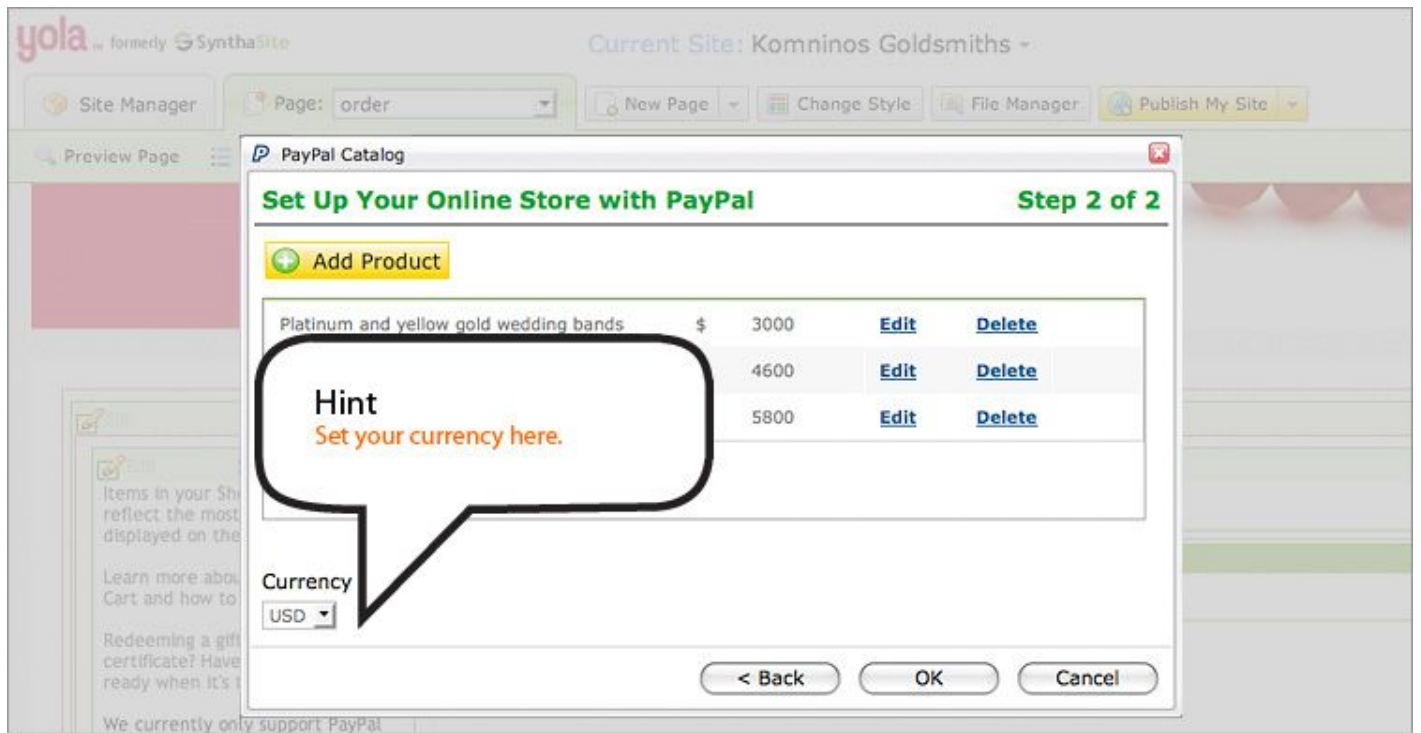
yola formerly SynthaSite

Current Site: Komninos Goldsmiths

Site Manager

Page: order

New Page

Change Style

File Manager

Publish My Site

Preview Page

PayPal Catalog

Set Up Your Online Store with PayPal

Step 2 of 2

Add Product

| Platinum and yellow gold wedding bands | $ | 3000 | Edit | Delete |
|---|---|---|---|---|
| | | 4600 | Edit | Delete |
| | | 5800 | Edit | Delete |

Hint
Set your currency here.

Items in your Sh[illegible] reflect the most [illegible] displayed on the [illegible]

Learn more abou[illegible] Cart and how to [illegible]

Redeeming a gif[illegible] certificate? Have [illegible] ready when it's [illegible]

We currently only support PayPal

Currency
USD

< Back

OK

Cancel